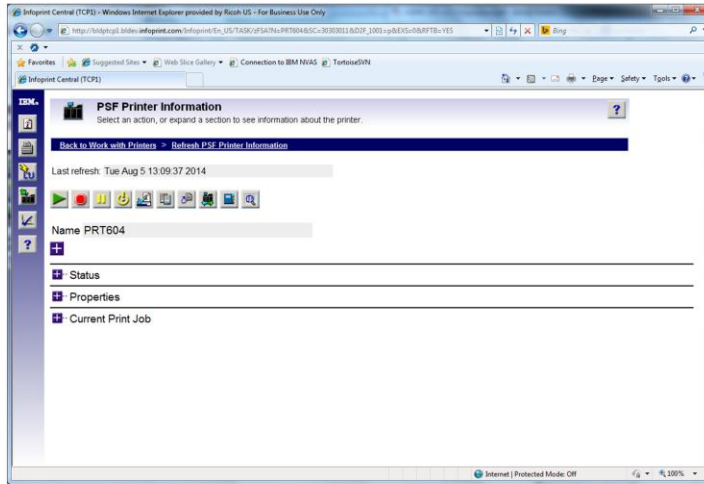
Infoprint Central (TCP1) - Windows Internet Explorer provided by Ricoh US - For Business Use Only

http://bldptcp1.bldev.infoprint.com/Infoprint/En_US/TASK/zFSA?N=PRT604&SC=30303011&D2F_1001=p&EXS=0&RFTB=YES

Bing

Favorites Suggested Sites Web Slice Gallery Connection to IBM NVAS TortoiseSVN

Infoprint Central (TCP1)

Page Safety Tools

IBM.

PSF Printer Information

Select an action, or expand a section to see information about the printer.

?

Back to Work with Printers > Refresh PSF Printer Information

Last refresh: Tue Aug 5 13:09:37 2014

Name PRT604

Status

Properties

Current Print Job

Internet | Protected Mode: Off

100%